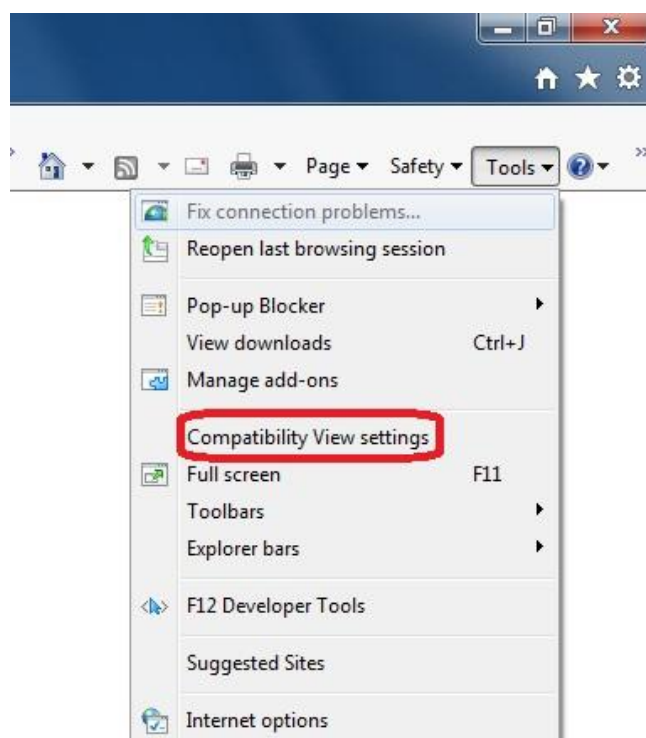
Page ▾ Safety ▾ Tools ▾

Fix connection problems...
Reopen last browsing session

Pop-up Blocker
View downloads Ctrl+J
Manage add-ons

Compatibility View settings
Full screen F11
Toolbars
Explorer bars

F12 Developer Tools

Suggested Sites

Internet options